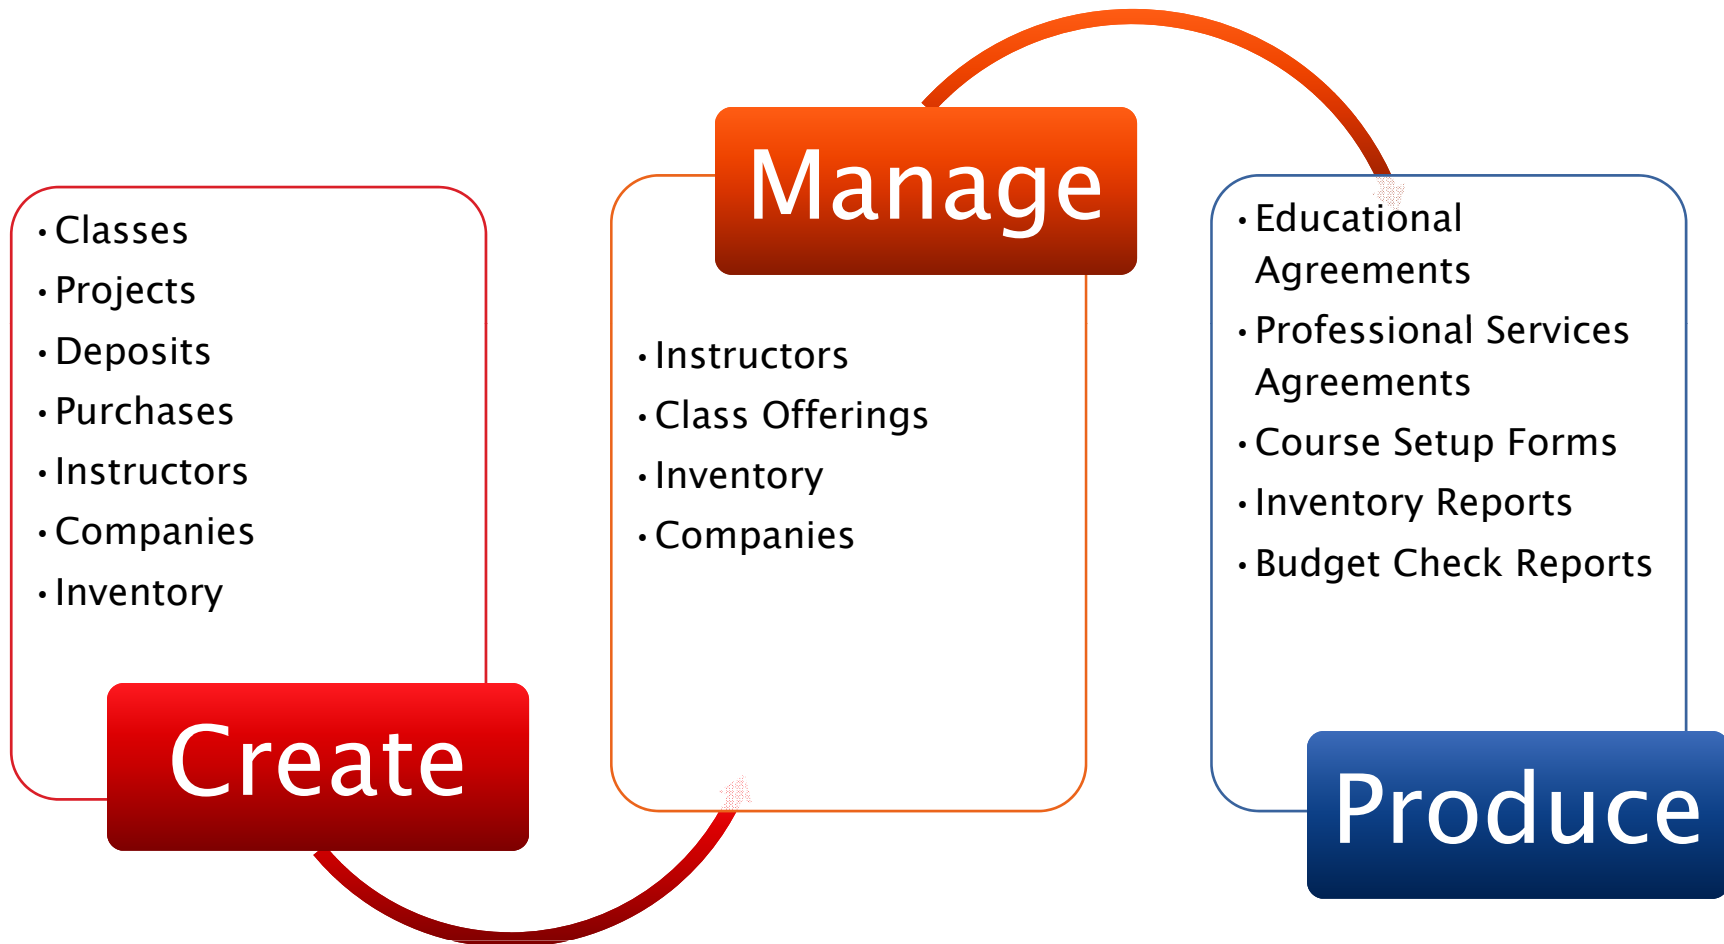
- Classes
- Projects
- Deposits
- Purchases
- Instructors
- Companies
- Inventory

Create

Manage

- Instructors
- Class Offerings
- Inventory
- Companies

- Educational Agreements
- Professional Services Agreements
- Course Setup Forms
- Inventory Reports
- Budget Check Reports

Produce